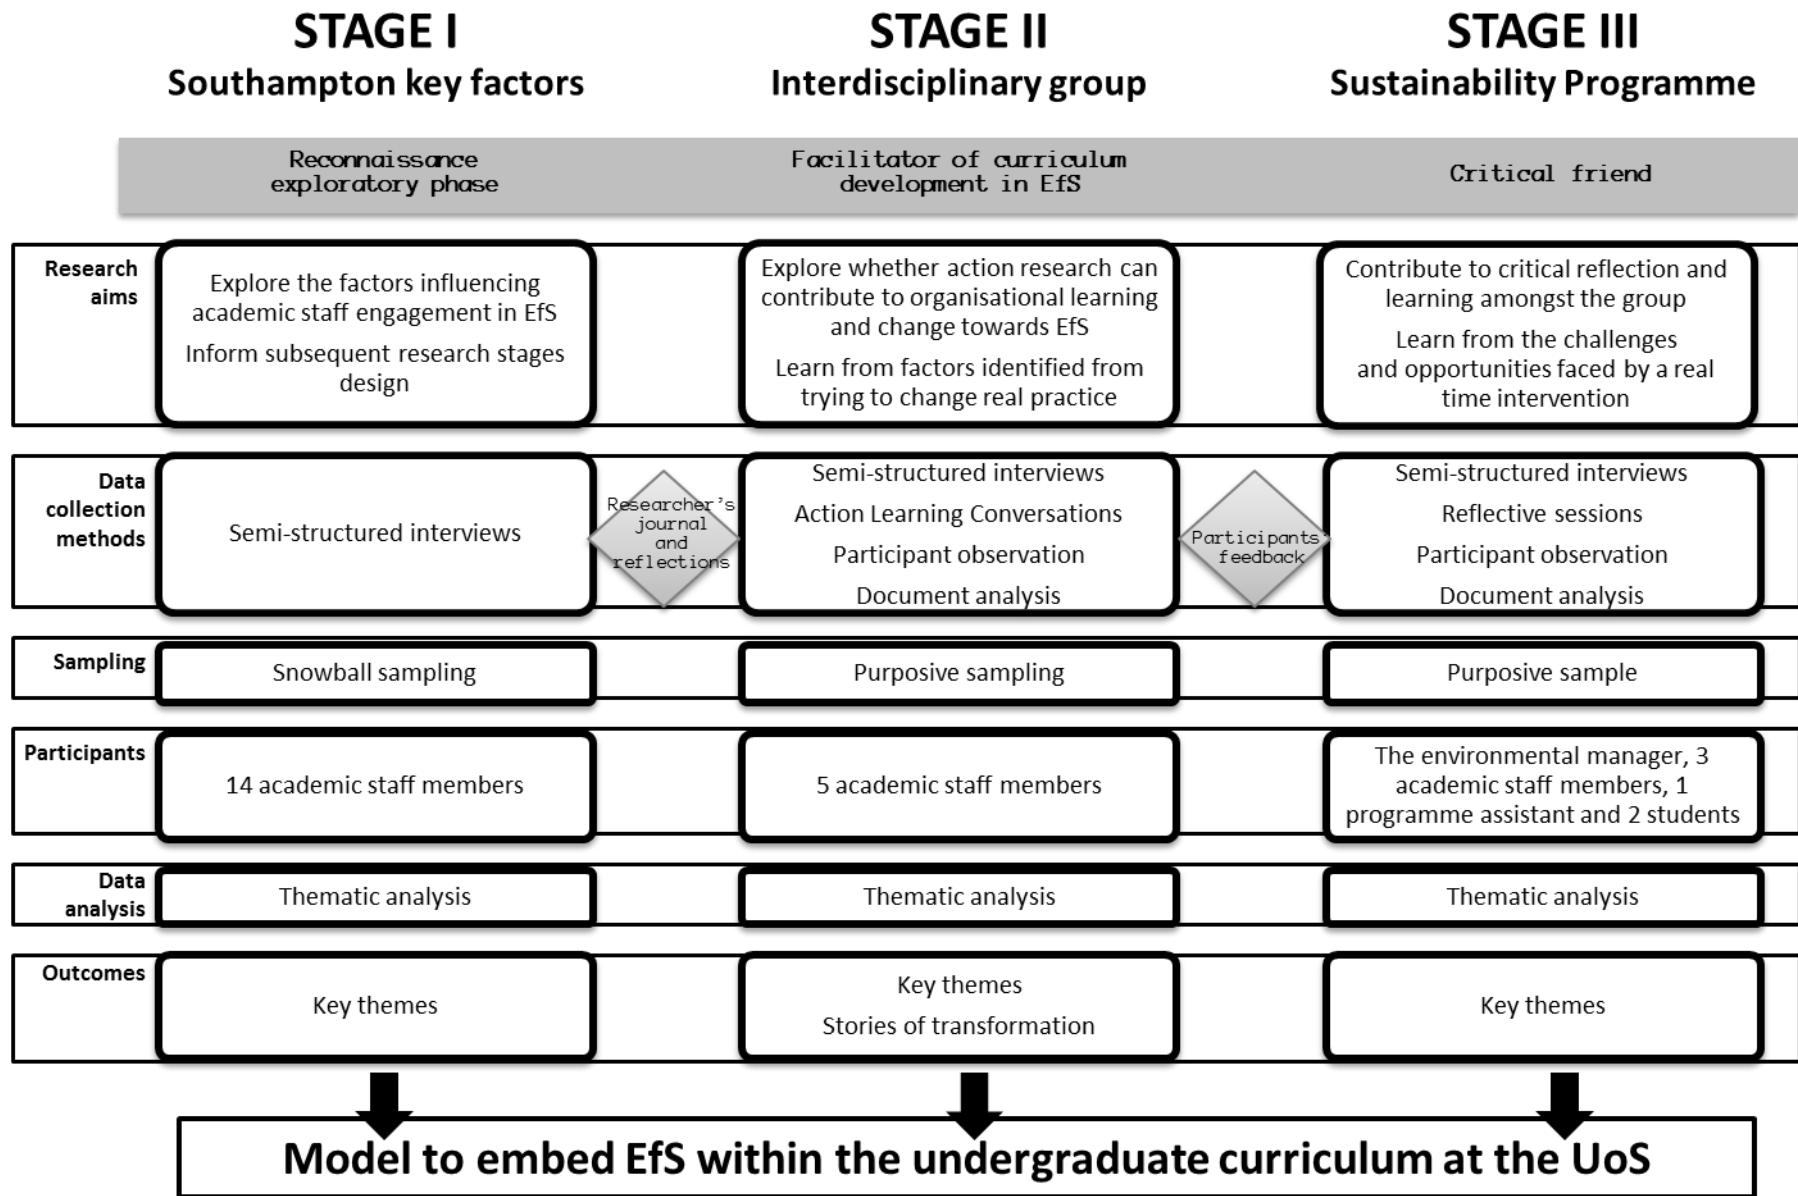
| | STAGE I Southampton key factors | | STAGE II Interdisciplinary group | | STAGE III Sustainability Programme |
|---|---|---|---|---|---|
| | Reconnaissance exploratory phase | | Facilitator of curriculum development in EfS | | Critical friend |
| Research aims | Explore the factors influencing academic staff engagement in EfS<br>Inform subsequent research stages design | | Explore whether action research can contribute to organisational learning and change towards EfS<br>Learn from factors identified from trying to change real practice | | Contribute to critical reflection and learning amongst the group<br>Learn from the challenges and opportunities faced by a real time intervention |
| Data collection methods | Semi-structured interviews | Researcher's journal and reflections | Semi-structured interviews<br>Action Learning Conversations<br>Participant observation<br>Document analysis | Participants feedback | Semi-structured interviews<br>Reflective sessions<br>Participant observation<br>Document analysis |
| Sampling | Snowball sampling | | Purposive sampling | | Purposive sample |
| Participants | 14 academic staff members | | 5 academic staff members | | The environmental manager, 3 academic staff members, 1 programme assistant and 2 students |
| Data analysis | Thematic analysis | | Thematic analysis | | Thematic analysis |
| Outcomes | Key themes | | Key themes<br>Stories of transformation | | Key themes |

Model to embed EfS within the undergraduate curriculum at the UoS